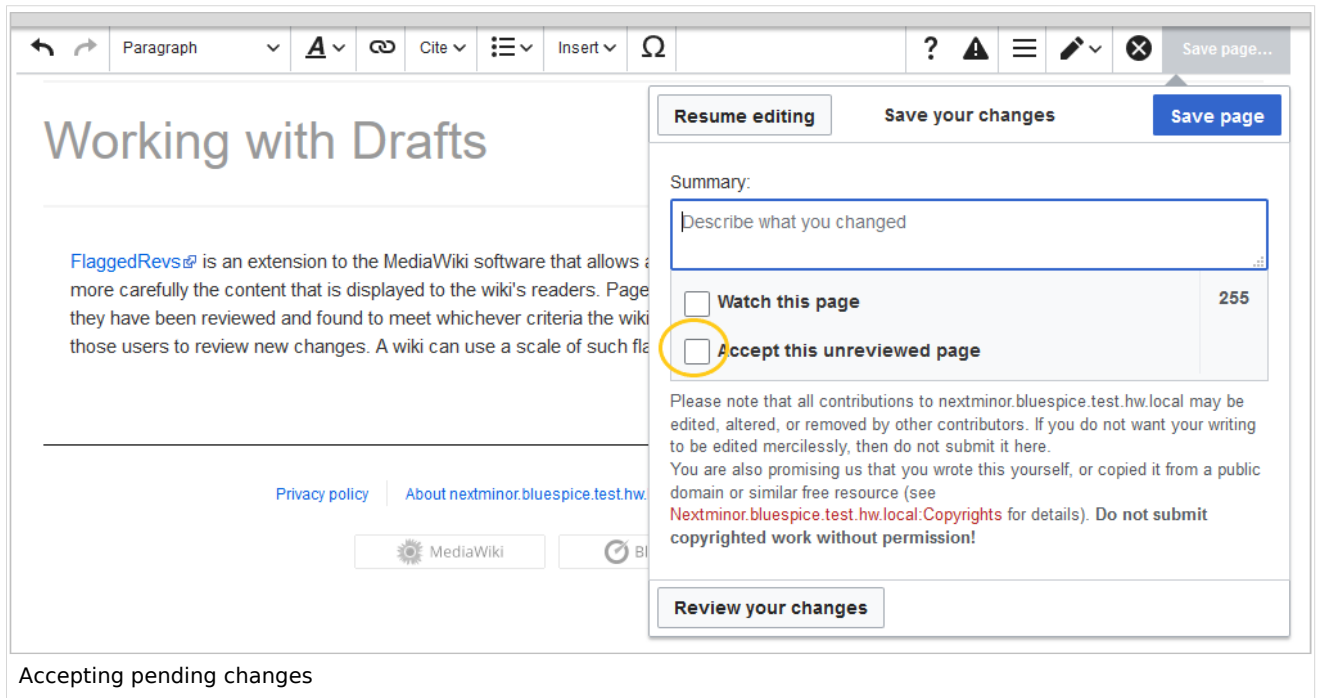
Paragraph
Cite
Insert
Ω
?
Save page...

Working with Drafts

FlaggedRevs is an extension to the MediaWiki software that allows a more carefully the content that is displayed to the wiki's readers. Page they have been reviewed and found to meet whichever criteria the wiki those users to review new changes. A wiki can use a scale of such fla

Privacy policy
About nextminor.bluespice.test.hw.
MediaWiki
Bl

Resume editing
Save your changes
Save page

Summary:
Describe what you changed
Watch this page
255
Accept this unreviewed page

Please note that all contributions to nextminor.bluespice.test.hw.local may be edited, altered, or removed by other contributors. If you do not want your writing to be edited mercilessly, then do not submit it here.
You are also promising us that you wrote this yourself, or copied it from a public domain or similar free resource (see Nextminor.bluespice.test.hw.local:Copyrights for details). Do not submit copyrighted work without permission!

Review your changes

Accepting pending changes